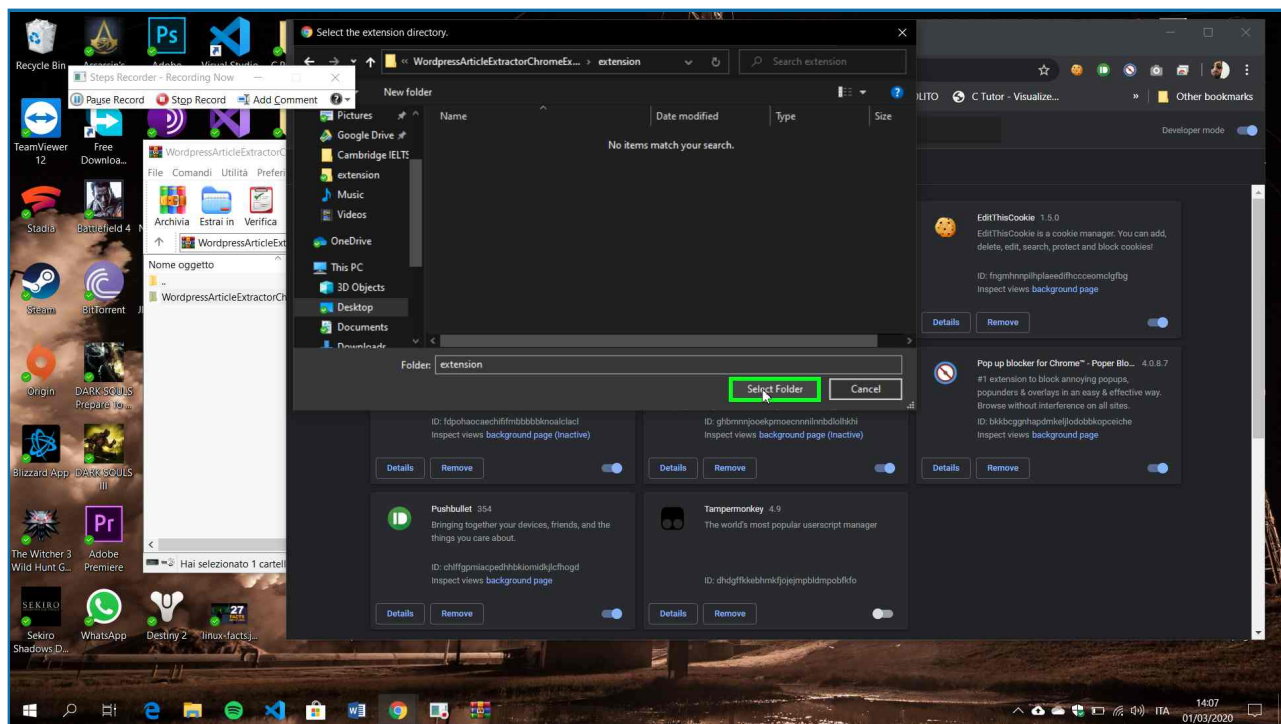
Recycle Bin

Assassin's

Adobe

Visual Studio

TeamViewer 12

Free Downloa...

Stadia

Battlefield 4

Steam

BitTorrent

Origin

DARK SOULS Prepare to...

Blizzard App

DARK SOULS III

The Witcher 3 Wild Hunt G...

Adobe Premiere

Sekiro Shadows D...

WhatsApp

Destiny 2

linux-facts.j...

Steps Recorder - Recording Now

Pause Record

Stop Record

Add Comment

WordpressArticleExtractorC

File Comandi Utilità Preferi

Archivia Estrai in Verifica

WordpressArticleExt

Nome oggetto

..

WordpressArticleExtractorCh

Hai selezionato 1 cartell

Select the extension directory.

« WordpressArticleExtractorChromeEx... > extension

Search extension

New folder

Pictures

Google Drive

Cambridge IELTS

extension

Music

Videos

OneDrive

This PC

3D Objects

Desktop

Documents

Downloads

Name

Date modified

Type

Size

No items match your search.

Folder: extension

Select Folder

Cancel

C Tutor - Visualize...

Other bookmarks

Developer mode

EditThisCookie 1.5.0

EditThisCookie is a cookie manager. You can add, delete, edit, search, protect and block cookies!

ID: fngmhnnpilhplaeedifhccceomclgfbg

Inspect views background page

Details

Remove

Pop up blocker for Chrome™ - Poper Blo... 4.0.8.7

#1 extension to block annoying popups, popunders & overlays in an easy & effective way. Browse without interference on all sites.

ID: bkkbcggnhapdmkeljlodobbkopceiche

Inspect views background page

ID: fdpohaocaechififmbbbbbknoalclacl

Inspect views background page (Inactive)

ID: ghbmnnjooekpmoecnnnilnnbdlolhkhi

Inspect views background page (Inactive)

Details

Remove

Details

Remove

Details

Remove

Pushbullet 354

Bringing together your devices, friends, and the things you care about.

ID: chlffgpmiacpedhhbkiomidkjlcfhogd

Inspect views background page

Tampermonkey 4.9

The world's most popular userscript manager

ID: dhdgffkkebhmkfjojejmpbldmpobfkfo

Details

Remove

Details

Remove

ITA

14:07

01/03/2020